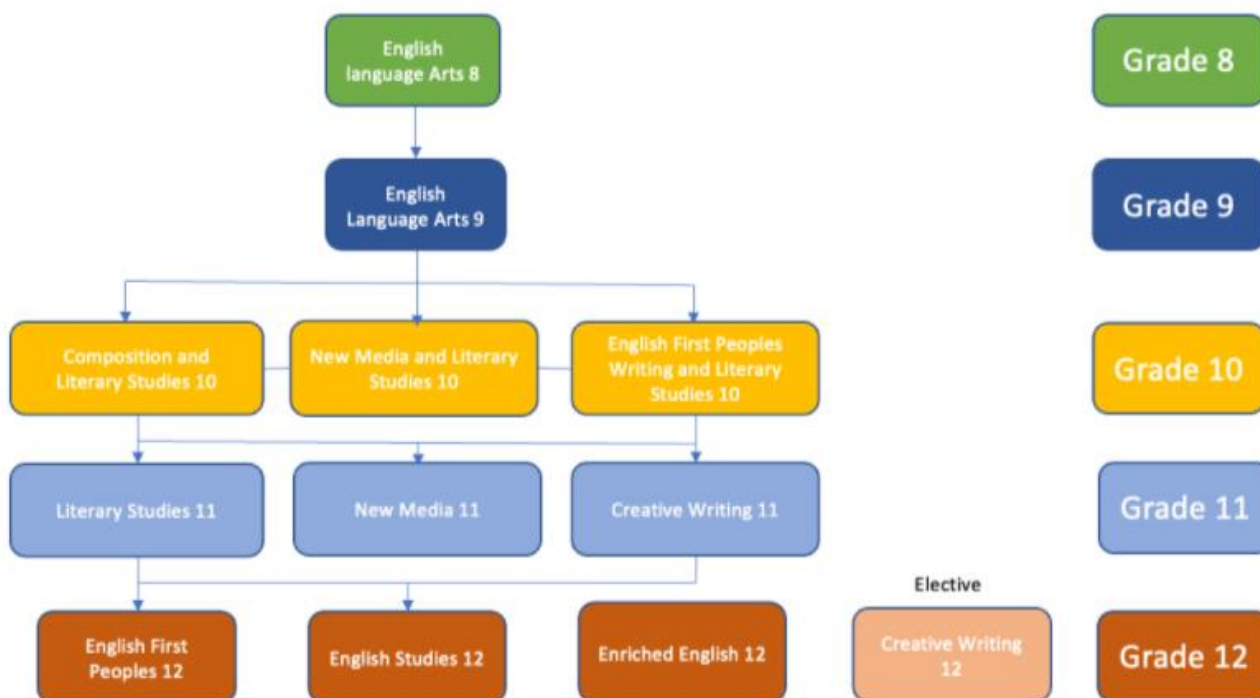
English language Arts 8

Grade 8

English Language Arts 9

Grade 9

Composition and Literary Studies 10

New Media and Literary Studies 10

English First Peoples Writing and Literary Studies 10

Grade 10

Literary Studies 11

New Media 11

Creative Writing 11

Grade 11

Elective

English First Peoples 12

English Studies 12

Enriched English 12

Creative Writing 12

Grade 12